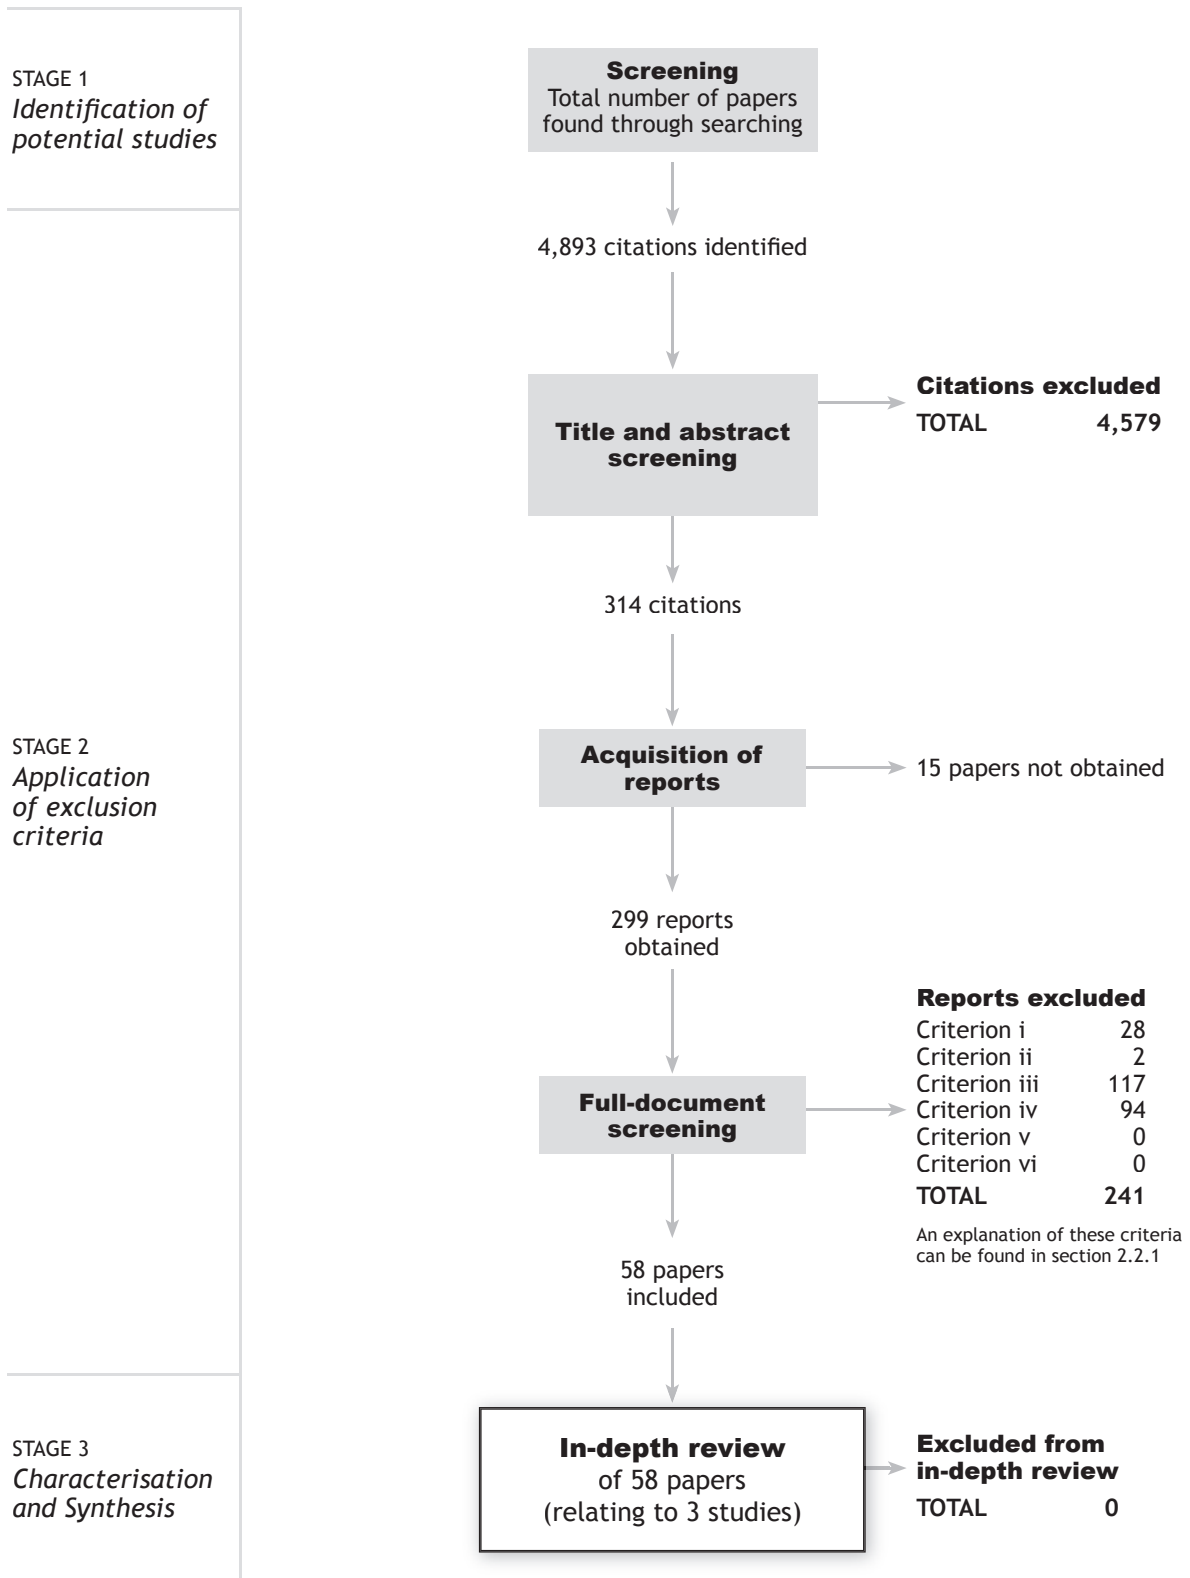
STAGE 1
*Identification of potential studies*

**Screening**
Total number of papers found through searching

4,893 citations identified

**Title and abstract screening**

**Citations excluded**
TOTAL 4,579

314 citations

STAGE 2
*Application of exclusion criteria*

**Acquisition of reports**

15 papers not obtained

299 reports obtained

**Reports excluded**

| | |
|---|---|
| Criterion i | 28 |
| Criterion ii | 2 |
| Criterion iii | 117 |
| Criterion iv | 94 |
| Criterion v | 0 |
| Criterion vi | 0 |
| TOTAL | 241 |

An explanation of these criteria can be found in section 2.2.1

**Full-document screening**

58 papers included

STAGE 3
*Characterisation and Synthesis*

**In-depth review**
of 58 papers
(relating to 3 studies)

**Excluded from in-depth review**
TOTAL 0